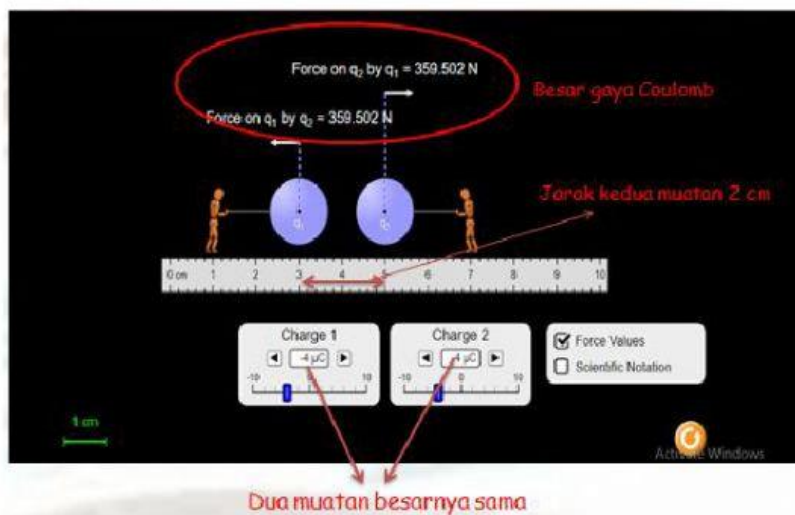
Force on $q_2$ by $q_1$ = 359.502 N

Besar gaya Coulomb

Force on $q_1$ by $q_2$ = 359.502 N

$q_1$ $q_2$

Jarak kedua muatan 2 cm

0 cm 1 2 3 4 5 6 7 8 9 10

Charge 1
-4 μC
-10 0 10

Charge 2
-4 μC
-10 0 10

Force Values
Scientific Notation

1 cm

Activate Windows

Dua muatan besarnya sama